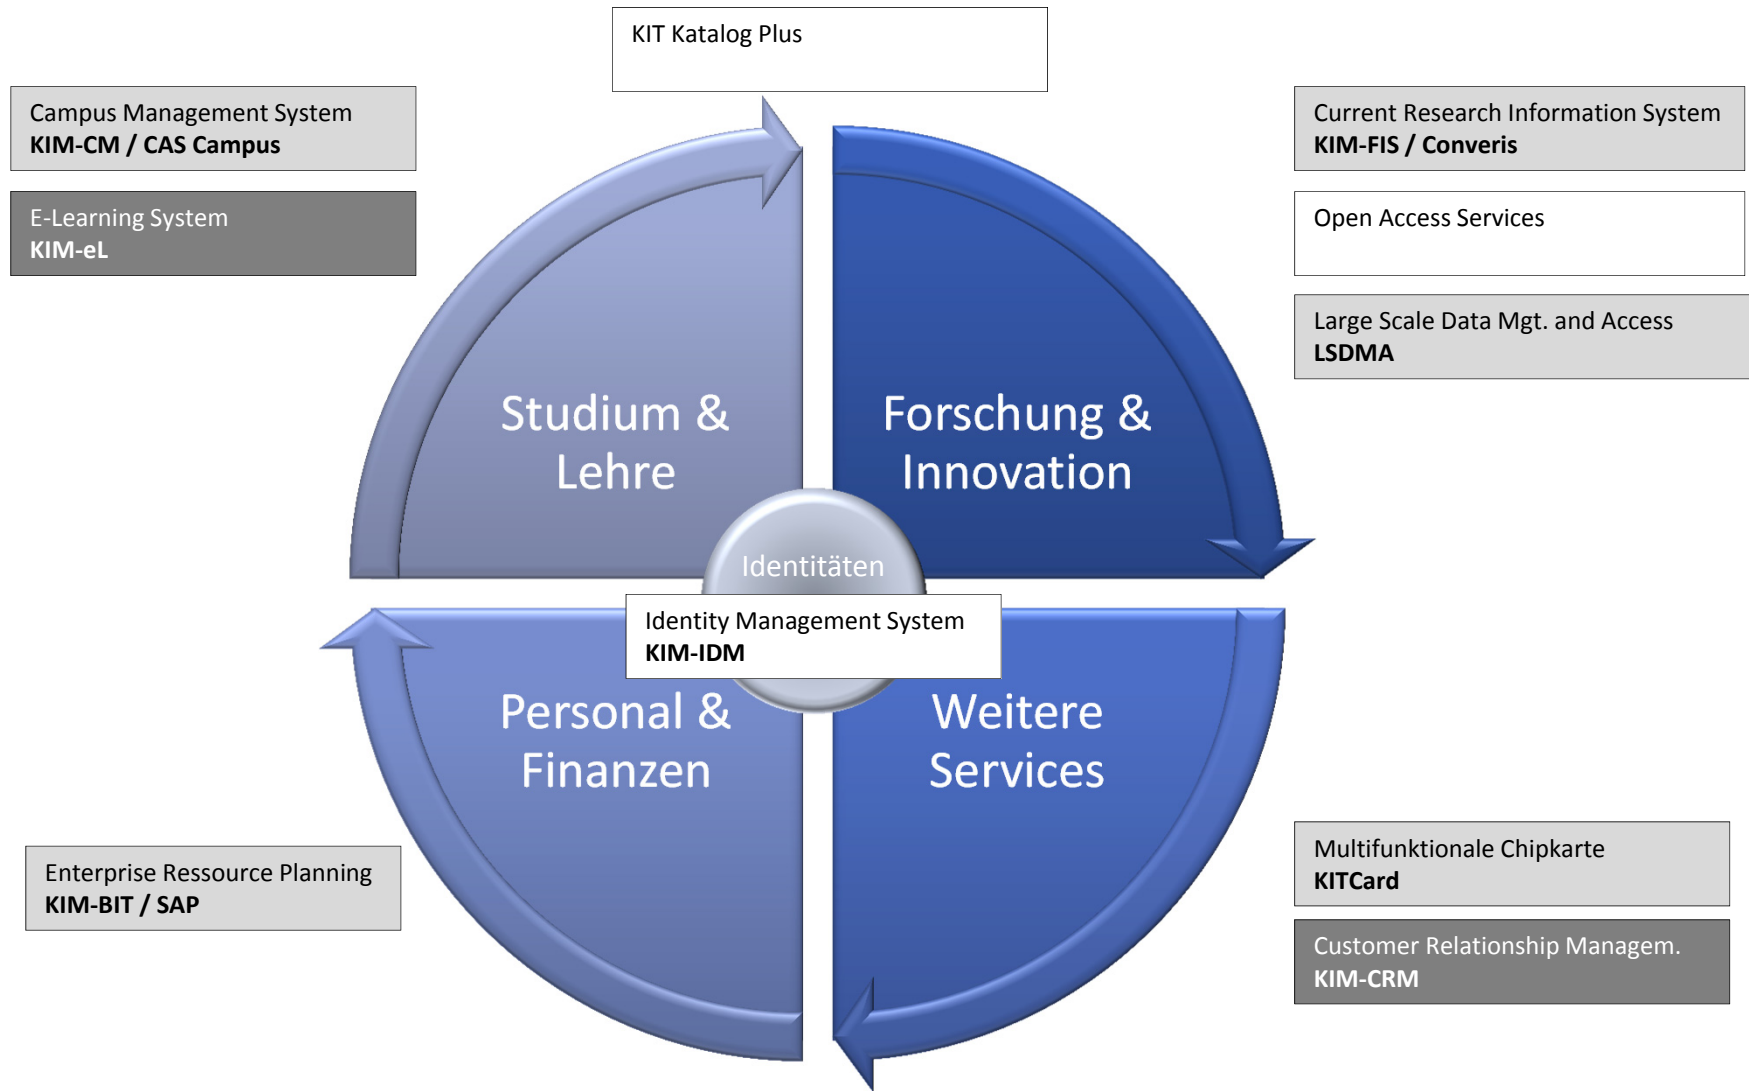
KIT Katalog Plus

Campus Management System
**KIM-CM / CAS Campus**

E-Learning System
**KIM-eL**

Current Research Information System
**KIM-FIS / Converis**

Open Access Services

Large Scale Data Mgt. and Access
**LSDMA**

Studium & Lehre

Forschung & Innovation

Identitäten

Identity Management System
**KIM-IDM**

Personal & Finanzen

Weitere Services

Enterprise Ressource Planning
**KIM-BIT / SAP**

Multifunktionale Chipkarte
**KITCard**

Customer Relationship Managem.
**KIM-CRM**